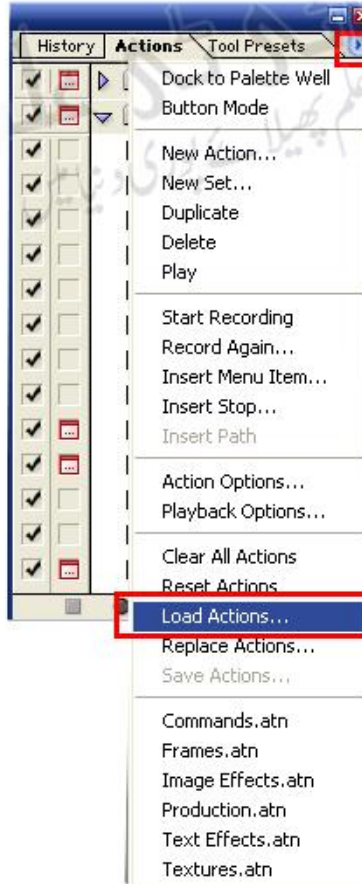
History | Actions | Tool Presets

Dock to Palette Well
Button Mode

New Action...
New Set...
Duplicate
Delete
Play

Start Recording
Record Again...
Insert Menu Item...
Insert Stop...
Insert Path

Action Options...
Playback Options...

Clear All Actions
Reset Actions
Load Actions...
Replace Actions...
Save Actions...

Commands.atn
Frames.atn
Image Effects.atn
Production.atn
Text Effects.atn
Textures.atn